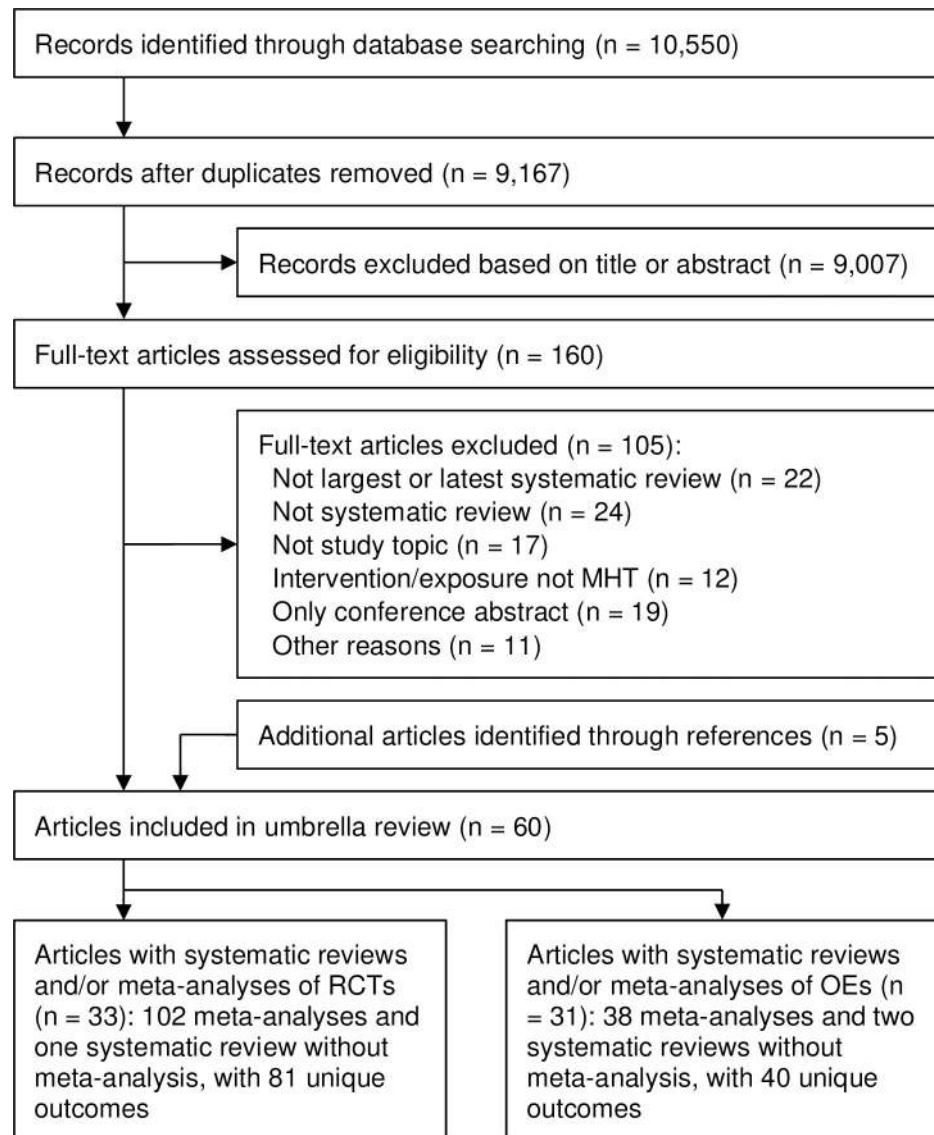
Records identified through database searching (n = 10,550)

Records after duplicates removed (n = 9,167)

Records excluded based on title or abstract (n = 9,007)

Full-text articles assessed for eligibility (n = 160)

Full-text articles excluded (n = 105):
Not largest or latest systematic review (n = 22)
Not systematic review (n = 24)
Not study topic (n = 17)
Intervention/exposure not MHT (n = 12)
Only conference abstract (n = 19)
Other reasons (n = 11)

Additional articles identified through references (n = 5)

Articles included in umbrella review (n = 60)

Articles with systematic reviews and/or meta-analyses of RCTs (n = 33): 102 meta-analyses and one systematic review without meta-analysis, with 81 unique outcomes

Articles with systematic reviews and/or meta-analyses of OEs (n = 31): 38 meta-analyses and two systematic reviews without meta-analysis, with 40 unique outcomes